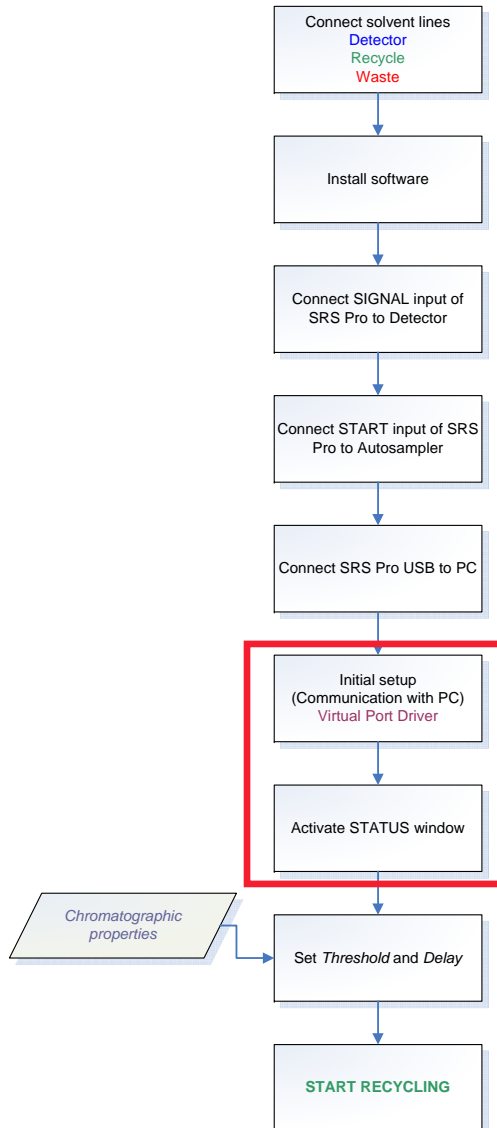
Connect solvent lines
Detector
Recycle
Waste

Install software

Connect SIGNAL input of SRS Pro to Detector

Connect START input of SRS Pro to Autosampler

Connect SRS Pro USB to PC

Initial setup (Communication with PC)
Virtual Port Driver

Activate STATUS window

Chromatographic properties

Set *Threshold* and *Delay*

START RECYCLING